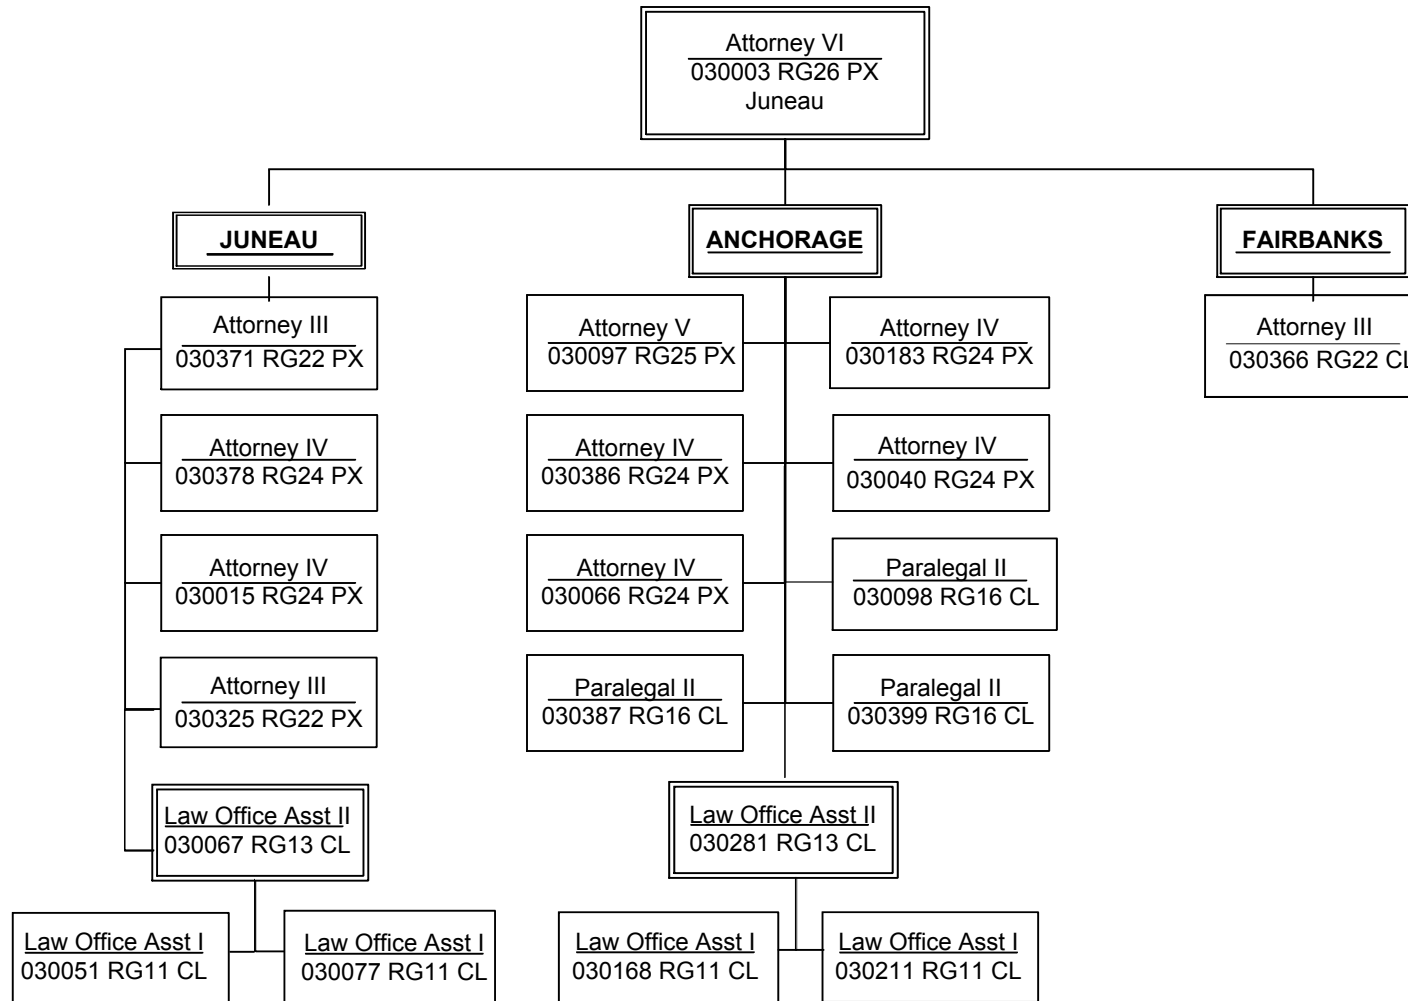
Attorney VI
030003 RG26 PX
Juneau

JUNEAU

ANCHORAGE

FAIRBANKS

Attorney III
030371 RG22 PX

Attorney IV
030378 RG24 PX

Attorney IV
030015 RG24 PX

Attorney III
030325 RG22 PX

Law Office Asst II
030067 RG13 CL

Law Office Asst I
030051 RG11 CL

Law Office Asst I
030077 RG11 CL

Attorney V
030097 RG25 PX

Attorney IV
030183 RG24 PX

Attorney IV
030386 RG24 PX

Attorney IV
030040 RG24 PX

Attorney IV
030066 RG24 PX

Paralegal II
030098 RG16 CL

Paralegal II
030387 RG16 CL

Paralegal II
030399 RG16 CL

Law Office Asst II
030281 RG13 CL

Law Office Asst I
030168 RG11 CL

Law Office Asst I
030211 RG11 CL

Attorney III
030366 RG22 CL